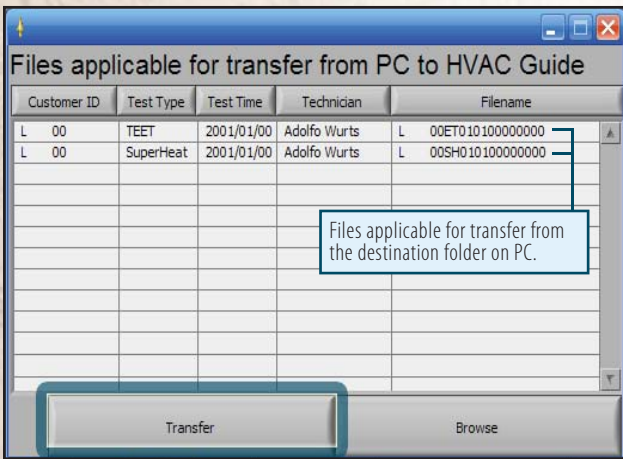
Files applicable for transfer from PC to HVAC Guide

| Customer ID | Test Type | Test Time | Technician | Filename |
|---|---|---|---|---|
| L 00 | TEET | 2001/01/00 | Adolfo Wurts | L 00ET010100000000 |
| L 00 | SuperHeat | 2001/01/00 | Adolfo Wurts | L 00SH010100000000 |

Files applicable for transfer from the destination folder on PC.

Transfer

Browse